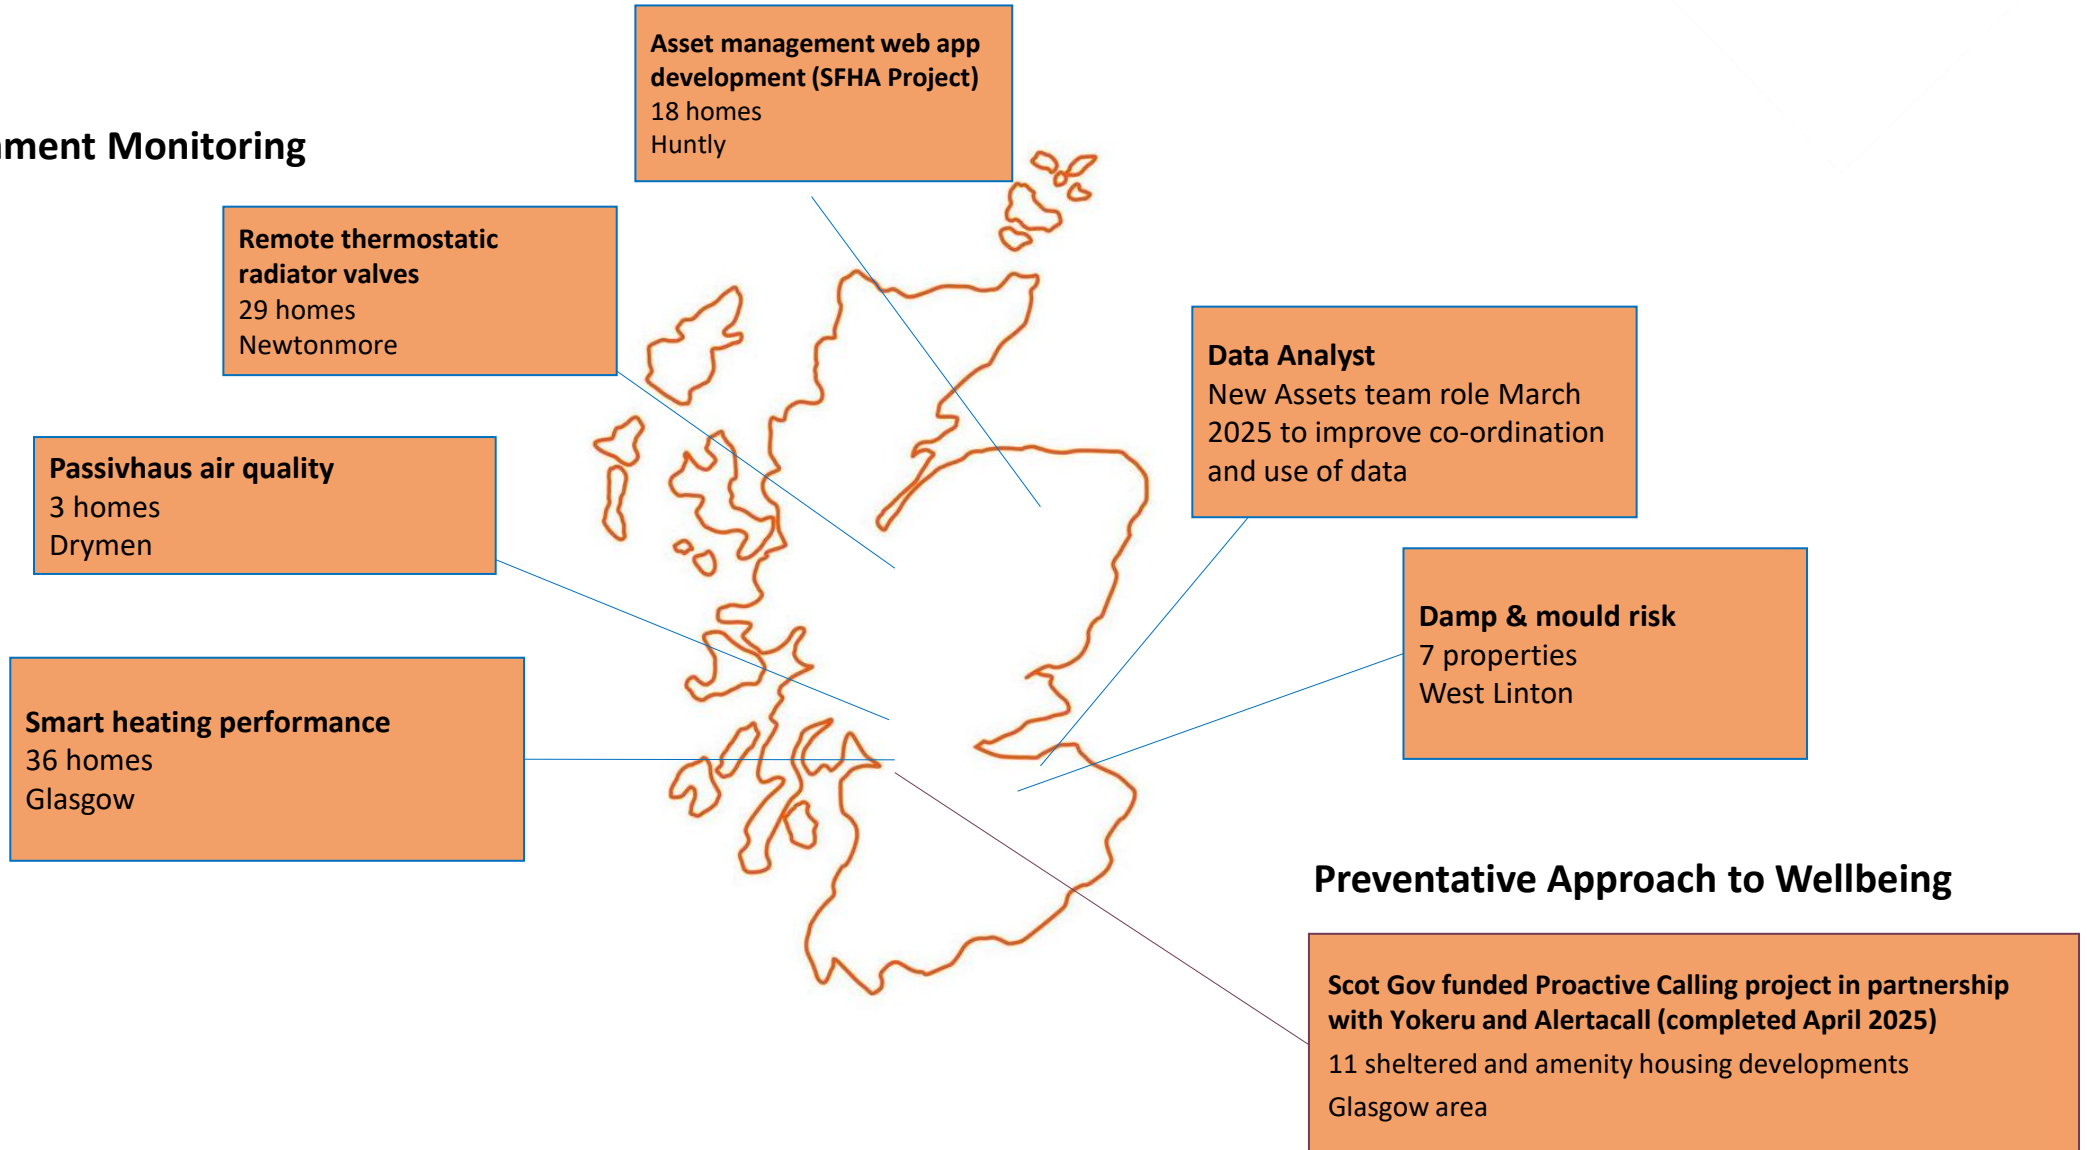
ment Monitoring

Asset management web app development (SFHA Project)
18 homes
Huntly

Remote thermostatic radiator valves
29 homes
Newtonmore

Passivhaus air quality
3 homes
Drymen

Smart heating performance
36 homes
Glasgow

Data Analyst
New Assets team role March 2025 to improve co-ordination and use of data

Damp & mould risk
7 properties
West Linton

Preventative Approach to Wellbeing

Scot Gov funded Proactive Calling project in partnership with Yokeru and Alertacall (completed April 2025)
11 sheltered and amenity housing developments
Glasgow area